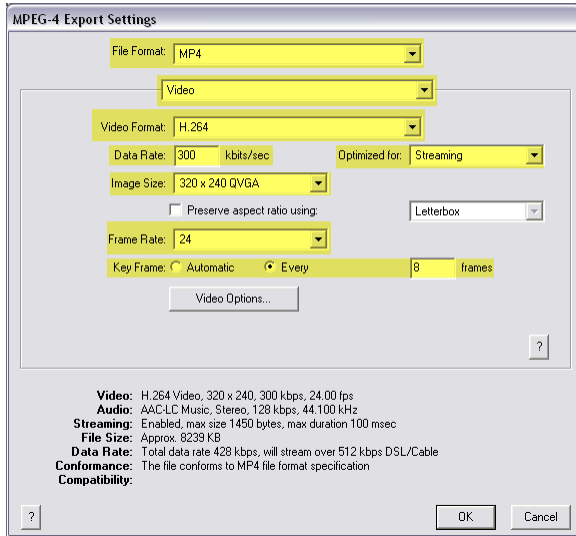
MPEG-4 Export Settings

File Format: MP4

Video

Video Format: H.264

Data Rate: 300 kbits/sec

Optimized for: Streaming

Image Size: 320 x 240 QVGA

Preserve aspect ratio using:

Letterbox

Frame Rate: 24

Key Frame: Automatic Every 8 frames

Video Options...

?

Video: H.264 Video, 320 x 240, 300 kbps, 24.00 fps
Audio: AAC-LC Music, Stereo, 128 kbps, 44.100 kHz
Streaming: Enabled, max size 1450 bytes, max duration 100 msec
File Size: Approx. 8239 KB
Data Rate: Total data rate 428 kbps, will stream over 512 kbps DSL/Cable
Conformance: The file conforms to MP4 file format specification
Compatibility:

?

OK

Cancel